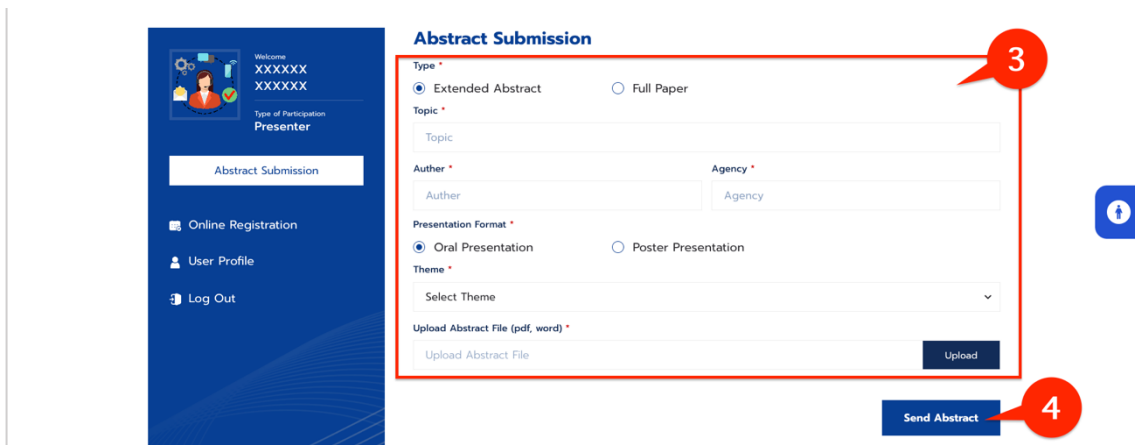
Welcome
XXXXXX
XXXXXX
Type of Participation
Presenter

Abstract Submission

Online Registration
User Profile
Log Out

Abstract Submission

3

Type *
Extended Abstract
Full Paper
Topic *
Topic
Auther *
Auther
Agency *
Agency
Presentation Format *
Oral Presentation
Poster Presentation
Theme *
Select Theme
Upload Abstract File (pdf, word) *
Upload Abstract File
Upload

Send Abstract

4